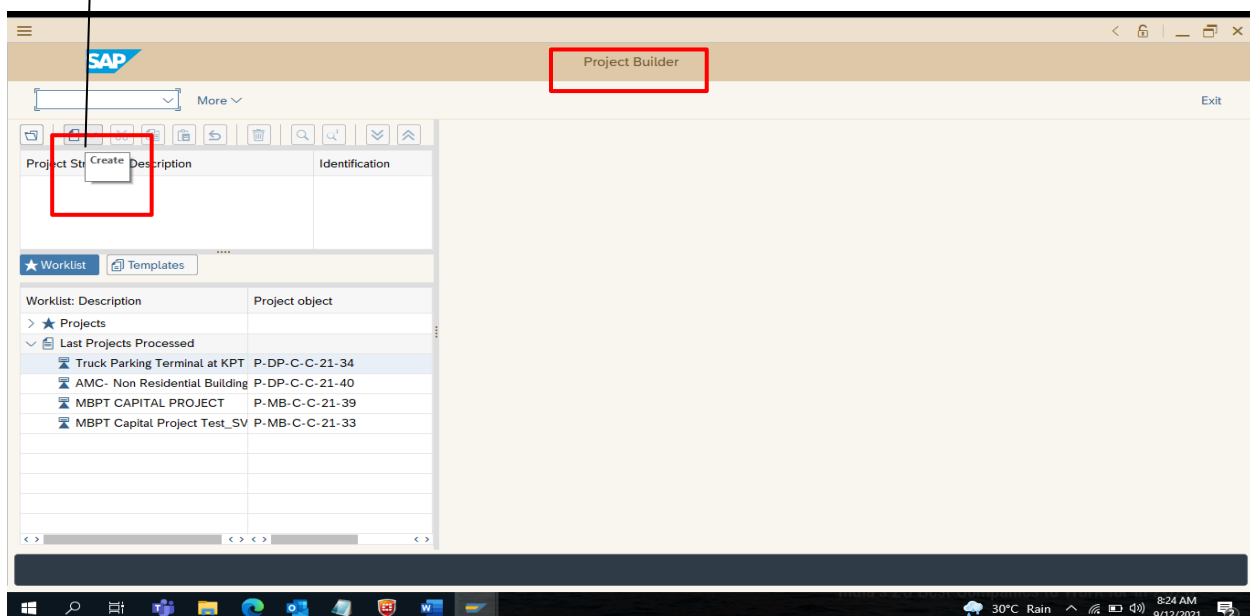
SAP

Project Builder

More

Exit

Project St Create Description

Identification

Worklist

Templates

| Worklist: Description | Project object |
|---|---|
| Projects | |
| Last Projects Processed | |
| Truck Parking Terminal at KPT | P-DP-C-C-21-34 |
| AMC- Non Residential Building | P-DP-C-C-21-40 |
| MBPT CAPITAL PROJECT | P-MB-C-C-21-39 |
| MBPT Capital Project Test_SV | P-MB-C-C-21-33 |

30°C Rain

8:24 AM
9/12/2021